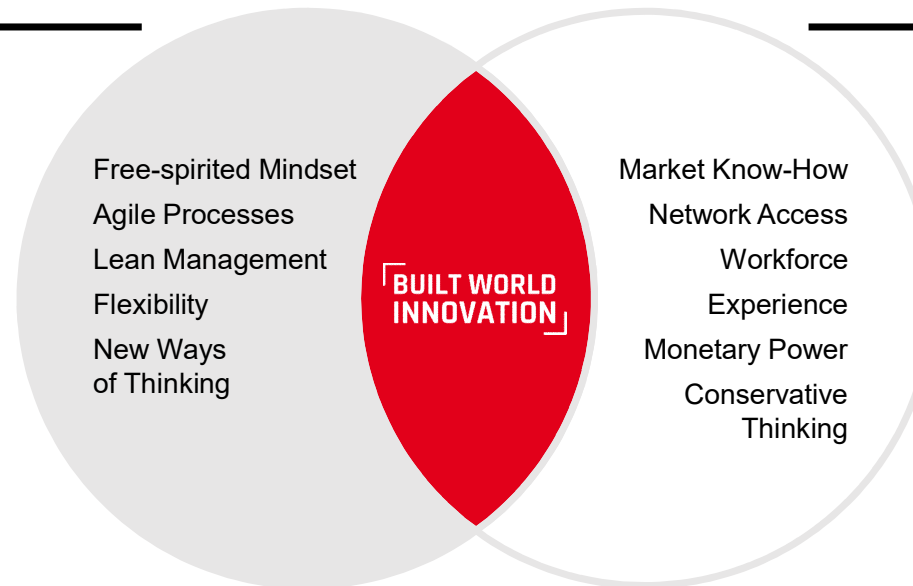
Free-spirited Mindset
Agile Processes
Lean Management
Flexibility
New Ways of Thinking

BUILT WORLD INNOVATION

Market Know-How
Network Access
Workforce
Experience
Monetary Power
Conservative Thinking